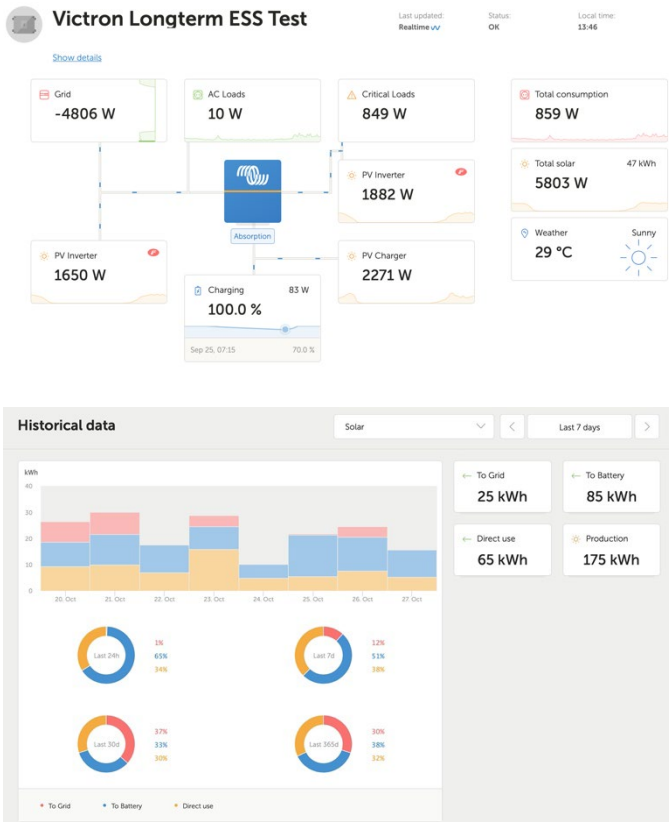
Victron Longterm ESS Test

Last updated: Realtime

Status: OK

Local time: 13:46

Show details

Grid
-4806 W

AC Loads
10 W

Critical Loads
849 W

Total consumption
859 W

Total solar 47 kWh
5803 W

Weather Sunny
29 °C

PV Inverter
1882 W

Absorption

PV Inverter
1650 W

PV Charger
2271 W

Charging 83 W
100.0 %

Sep 25, 07:15 70.0 %

Historical data

Solar

Last 7 days

kWh
40
30
20
10
0

20. Oct 21. Oct 22. Oct 23. Oct 24. Oct 25. Oct 26. Oct 27. Oct

Last 24h 1% 65% 34%

Last 7d 12% 51% 38%

Last 30d 37% 33% 30%

Last 365d 30% 38% 32%

To Grid To Battery Direct use

To Grid
25 kWh

To Battery
85 kWh

Direct use
65 kWh

Production
175 kWh